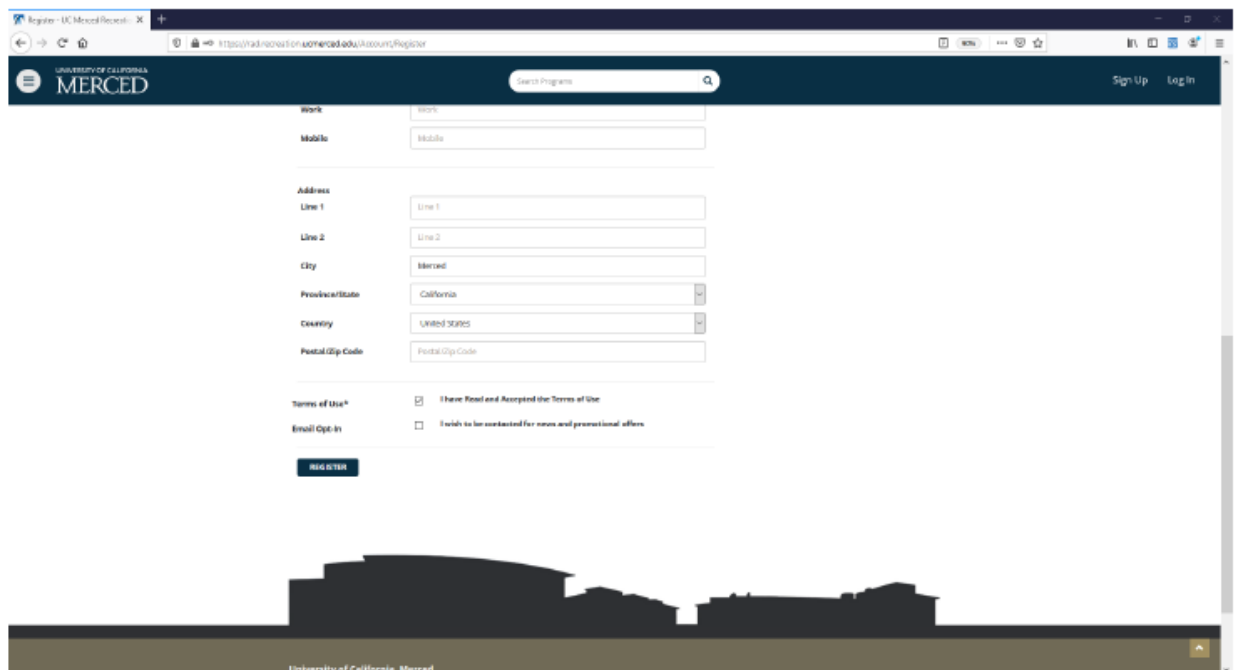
Register - UC Merced Recreati...

https://ucmrecreation.ucmerced.edu/Account/Register

90%

UNIVERSITY OF CALIFORNIA
MERCED

Search Programs

Sign Up Log In

Work
Work

Mobile
Mobile

Address

Line 1
Line 1

Line 2
Line 2

City
Merced

Province/State
California

Country
United States

Postal/Zip Code
Postal/Zip Code

Terms of Use*
I have Read and Accepted the Terms of Use

Email Opt-In
I wish to be contacted for news and promotional offers

REGISTER

University of California, Merced